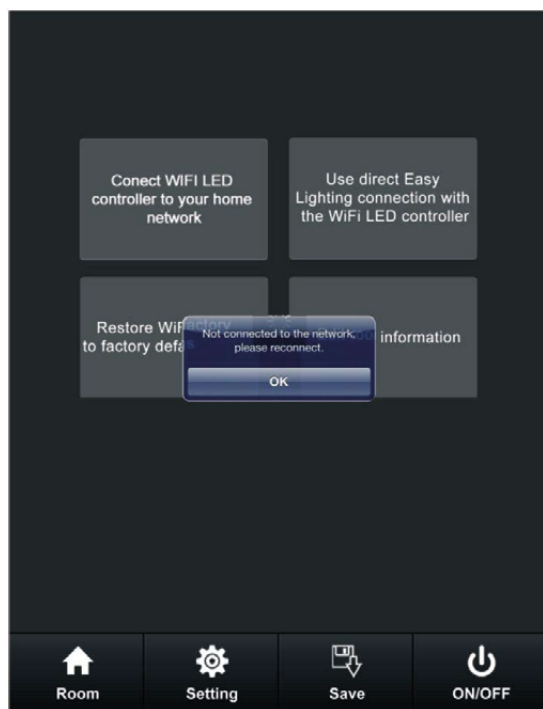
Conect WIFI LED controller to your home network

Use direct Easy Lighting connection with the WiFi LED controller

Restore WiF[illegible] to factory defa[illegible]

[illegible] information

Not connected to the network, please reconnect.

OK

Room

Setting

Save

ON/OFF